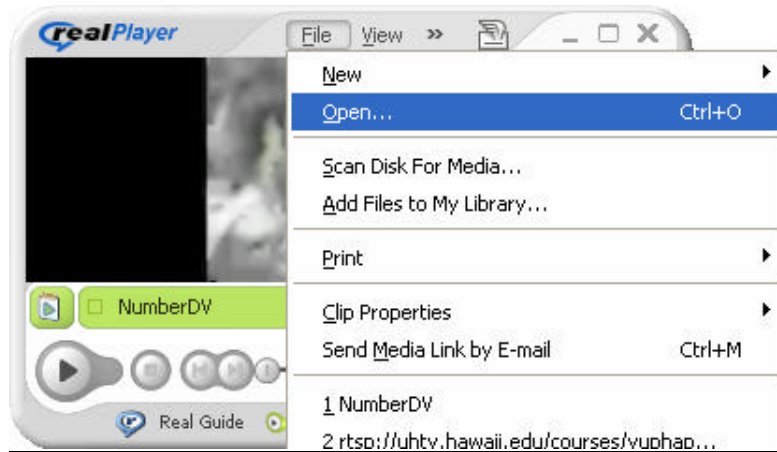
realPlayer
File View »

New
Open... Ctrl+O
Scan Disk For Media...
Add Files to My Library...
Print
Clip Properties
Send Media Link by E-mail Ctrl+M
1 NumberDV
2 rtsp://uhtv.hawaii.edu/courses/yuphap...

NumberDV
Real Guide